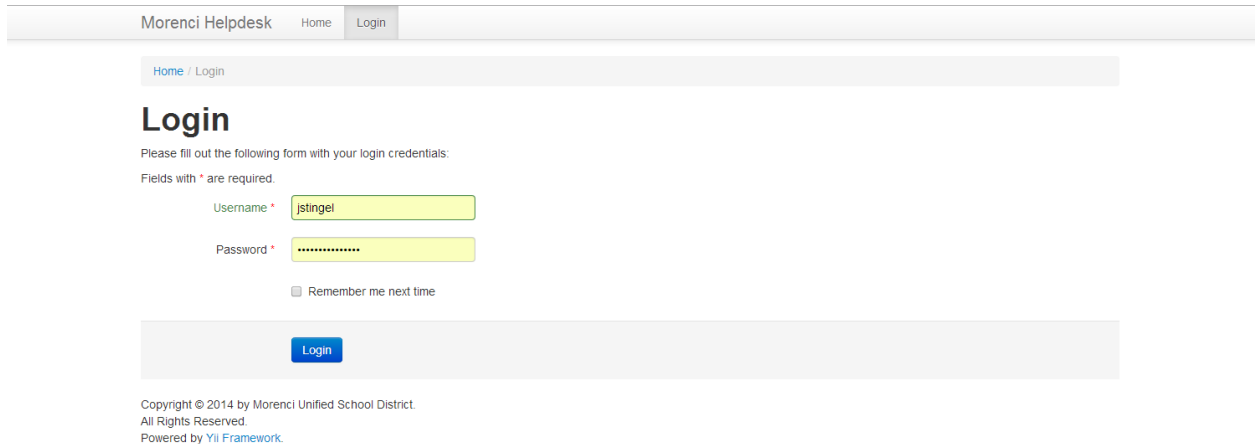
Morenci Helpdesk Home Login

Home / Login

Login

Please fill out the following form with your login credentials:

Fields with * are required.

Username * jstingel

Password * •••••••••••••••

Remember me next time

Login

Copyright © 2014 by Morenci Unified School District.
All Rights Reserved.
Powered by Yii Framework.